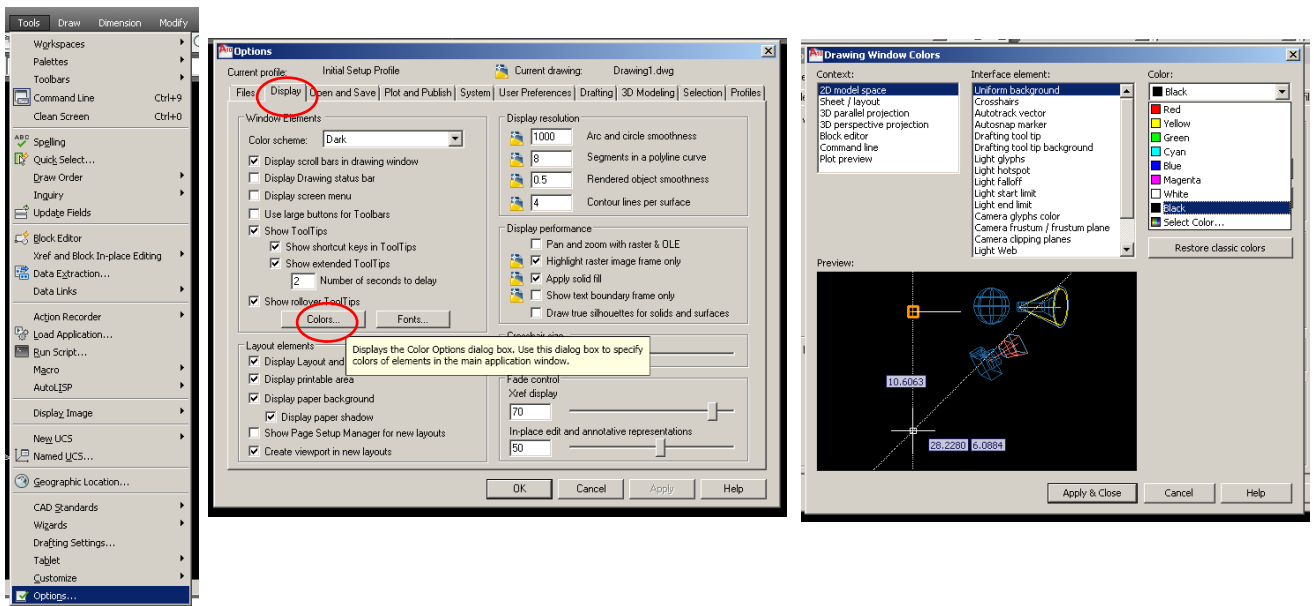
Tools Draw Dimension Modify

Workspaces
Palettes
Toolbars
Command Line Ctrl+9
Clean Screen Ctrl+0
Spelling
Quick Select...
Draw Order
Inquiry
Update Fields
Block Editor
Xref and Block In-place Editing
Data Extraction...
Data Links
Action Recorder
Load Application...
Run Script...
Macro
AutoLISP
Display Image
New UCS
Named UCS...
Geographic Location...
CAD Standards
Wizards
Drafting Settings...
Tablet
Customize
Options...

Options

Current profile: Initial Setup Profile Current drawing: Drawing1.dwg

Files Display Open and Save Plot and Publish System User Preferences Drafting 3D Modeling Selection Profiles

Window Elements
Color scheme: Dark
Display scroll bars in drawing window
Display Drawing status bar
Display screen menu
Use large buttons for Toolbars
Show ToolTips
Show shortcut keys in ToolTips
Show extended ToolTips
2 Number of seconds to delay
Show rollover ToolTips
Colors... Fonts...

Layout elements
Display Layout and
Display printable area
Display paper background
Display paper shadow
Show Page Setup Manager for new layouts
Create viewport in new layouts

Displays the Color Options dialog box. Use this dialog box to specify colors of elements in the main application window.

Display resolution
1000 Arc and circle smoothness
8 Segments in a polyline curve
0.5 Rendered object smoothness
4 Contour lines per surface

Display performance
Pan and zoom with raster & OLE
Highlight raster image frame only
Apply solid fill
Show text boundary frame only
Draw true silhouettes for solids and surfaces

Crosshair size

Fade control
Xref display
70
In-place edit and annotative representations
50

OK Cancel Apply Help

Drawing Window Colors

Context:
2D model space
Sheet / layout
3D parallel projection
3D perspective projection
Block editor
Command line
Plot preview

Interface element:
Uniform background
Crosshairs
Autotrack vector
Autosnap marker
Drafting tool tip
Drafting tool tip background
Light glyphs
Light hotspot
Light falloff
Light start limit
Light end limit
Camera glyphs color
Camera frustum / frustum plane
Camera clipping planes
Light Web

Color:
Black
Red
Yellow
Green
Cyan
Blue
Magenta
White
Black
Select Color...

Restore classic colors

Preview:
10.6063
28.2280 6.0884

Apply & Close Cancel Help